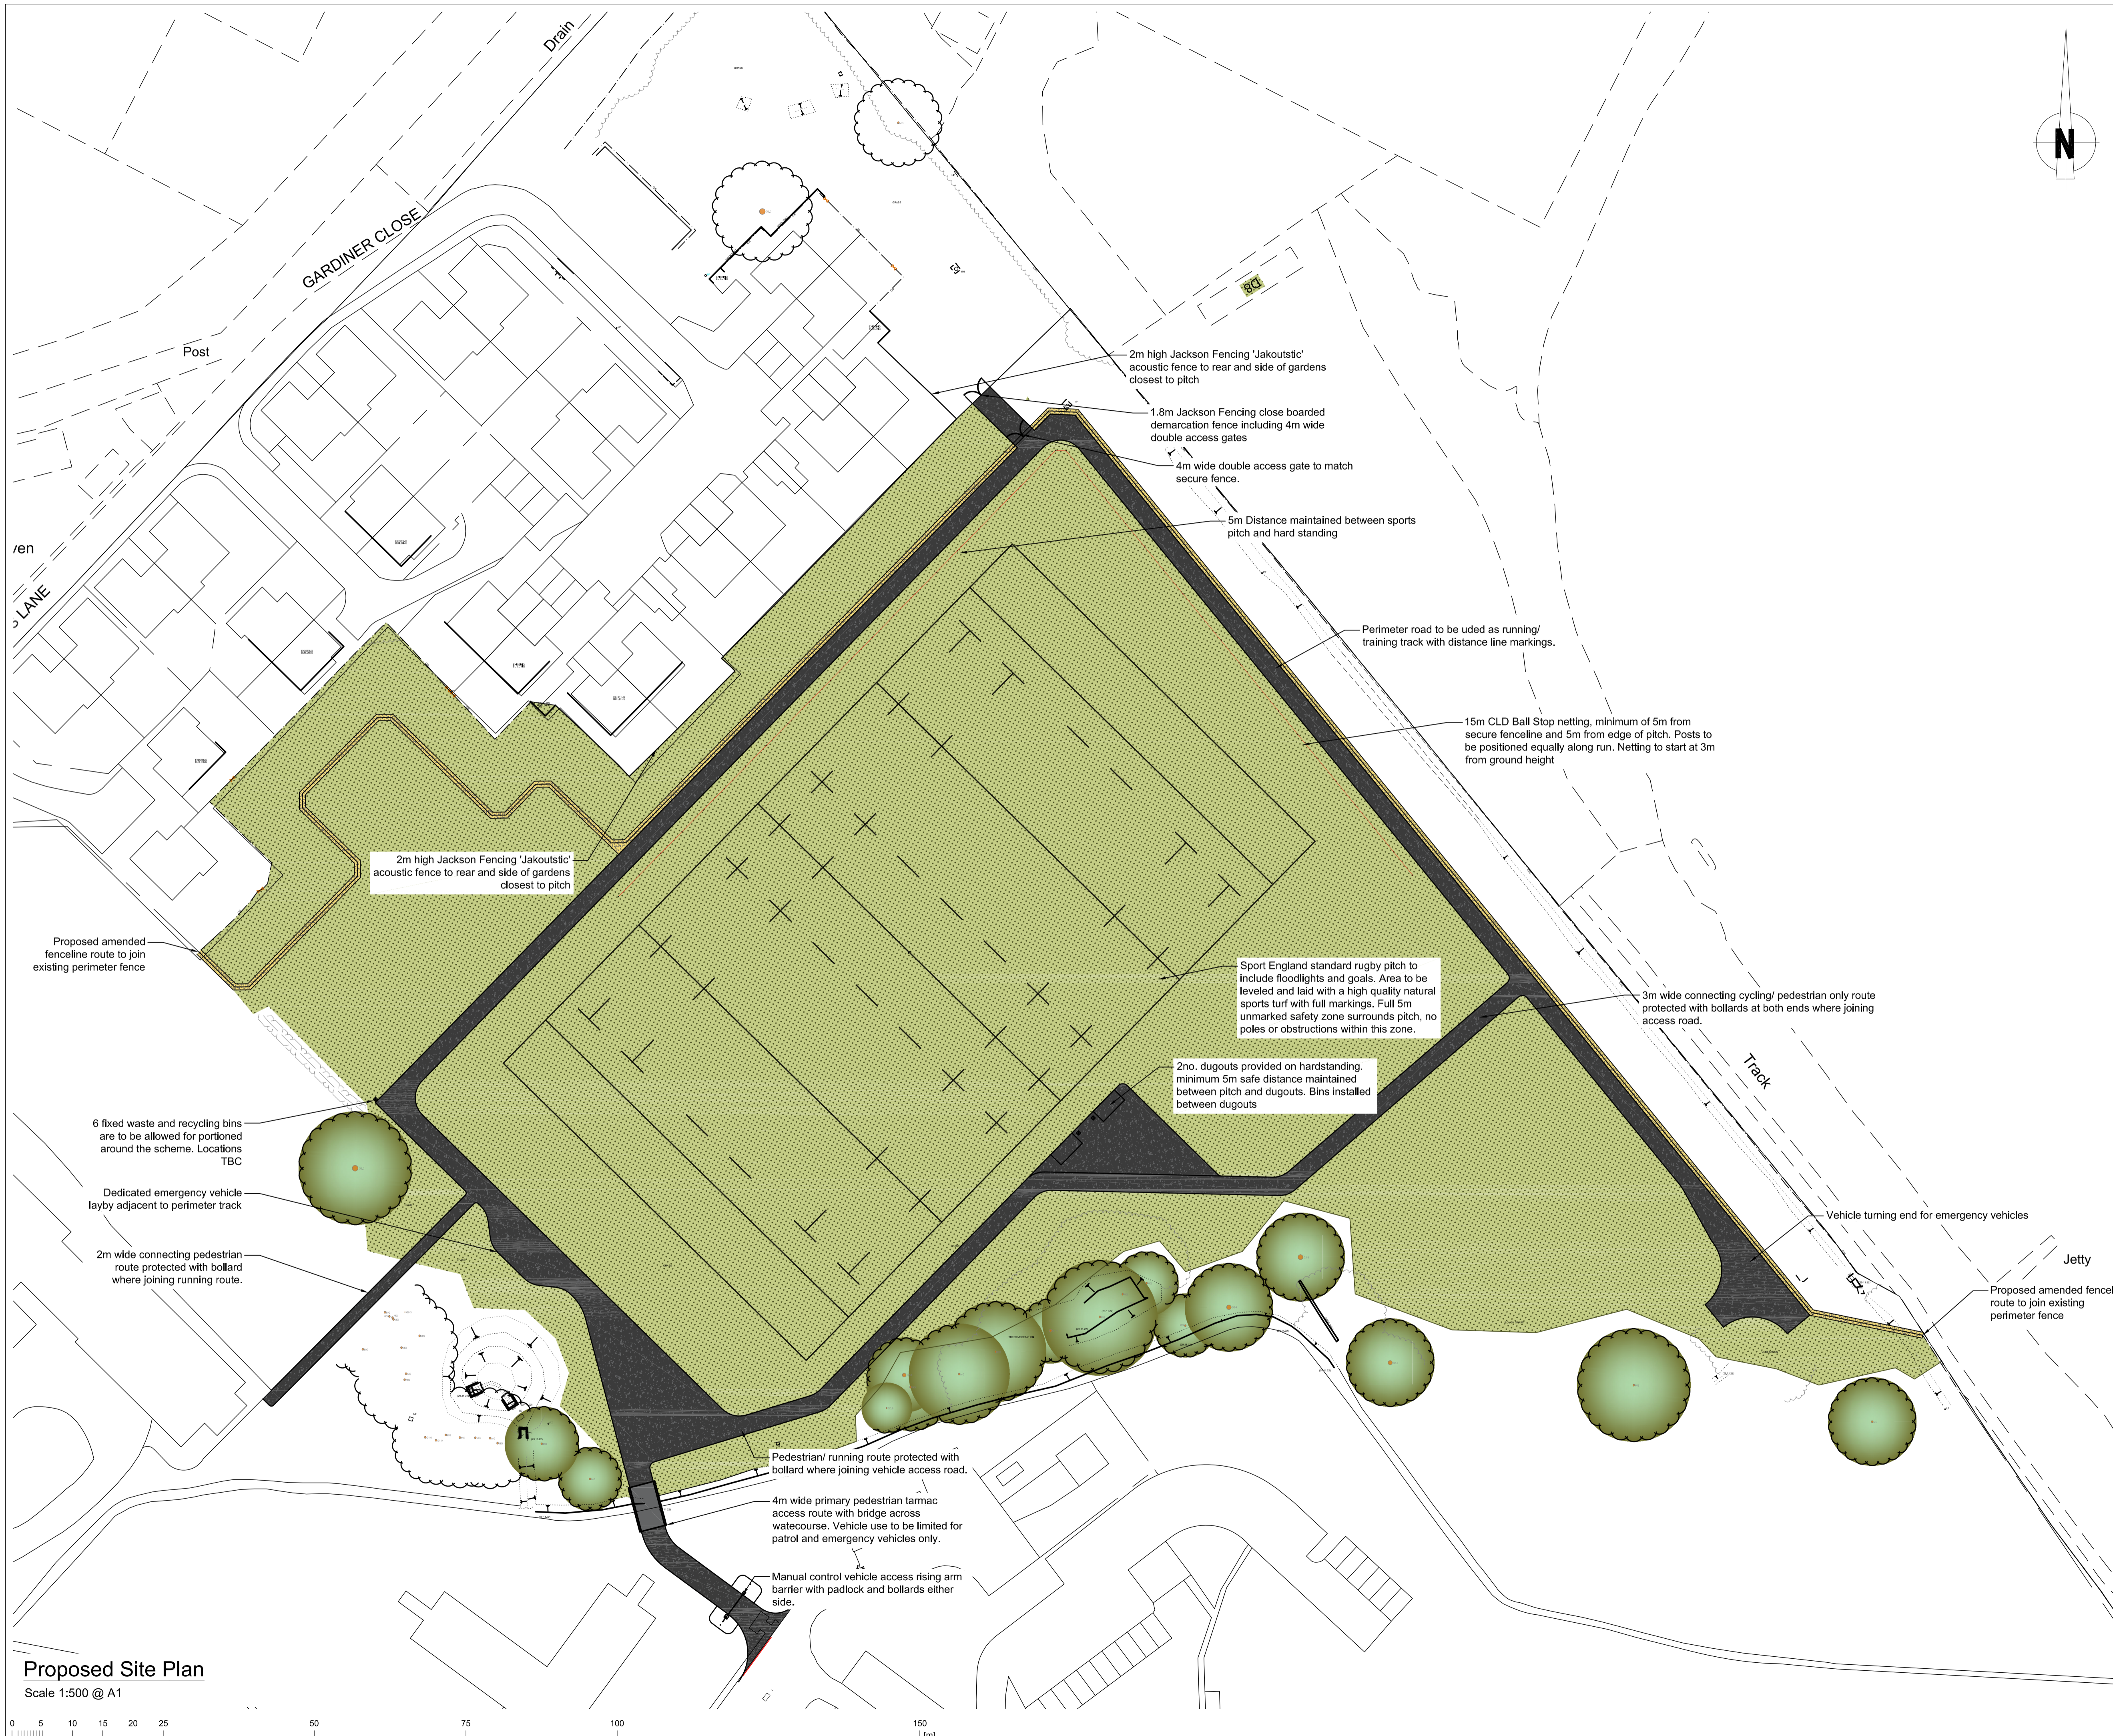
Drain

GARDINER CLOSE

Post

ven

S LANE

N

DB

2m high Jackson Fencing 'Jakoutstic' acoustic fence to rear and side of gardens closest to pitch

1.8m Jackson Fencing close boarded demarcation fence including 4m wide double access gates

4m wide double access gate to match secure fence.

5m Distance maintained between sports pitch and hard standing

Perimeter road to be uded as running/ training track with distance line markings.

15m CLD Ball Stop netting, minimum of 5m from secure fenceline and 5m from edge of pitch. Posts to be positioned equally along run. Netting to start at 3m from ground height

2m high Jackson Fencing 'Jakoutstic' acoustic fence to rear and side of gardens closest to pitch

Proposed amended fenceline route to join existing perimeter fence

Sport England standard rugby pitch to include floodlights and goals. Area to be leveled and laid with a high quality natural sports turf with full markings. Full 5m unmarked safety zone surrounds pitch, no poles or obstructions within this zone.

3m wide connecting cycling/ pedestrian only route protected with bollards at both ends where joining access road.

Track

2no. dugouts provided on hardstanding. minimum 5m safe distance maintained between pitch and dugouts. Bins installed between dugouts

6 fixed waste and recycling bins are to be allowed for portioned around the scheme. Locations TBC

Dedicated emergency vehicle layby adjacent to perimeter track

Vehicle turning end for emergency vehicles

Jetty

2m wide connecting pedestrian route protected with bollard where joining running route.

Proposed amended fencel route to join existing perimeter fence

Pedestrian/ running route protected with bollard where joining vehicle access road.

4m wide primary pedestrian tarmac access route with bridge across watecourse. Vehicle use to be limited for patrol and emergency vehicles only.

Manual control vehicle access rising arm barrier with padlock and bollards either side.

Proposed Site Plan
Scale 1:500 @ A1

0 5 10 15 20 25 50 75 100 150 [m]